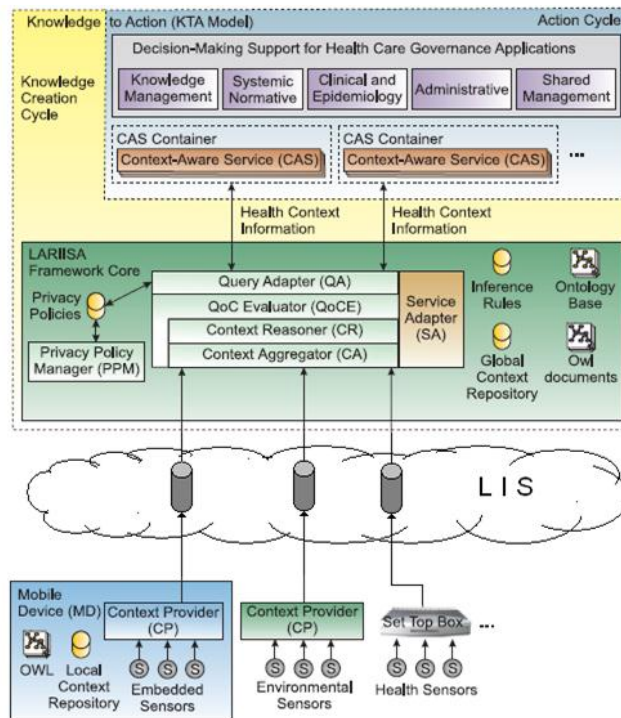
Knowledge to Action (KTA Model)

Action Cycle

Decision-Making Support for Health Care Governance Applications

Knowledge Management

Systemic Normative

Clinical and Epidemiology

Administrative

Shared Management

Knowledge Creation Cycle

CAS Container

Context-Aware Service (CAS)

CAS Container

Context-Aware Service (CAS)

...

Health Context Information

Health Context Information

LARIISA Framework Core

Privacy Policies

Privacy Policy Manager (PPM)

Query Adapter (QA)

QoC Evaluator (QoCE)

Context Reasoner (CR)

Context Aggregator (CA)

Service Adapter (SA)

Inference Rules

Ontology Base

Global Context Repository

Owl documents

L I S

Mobile Device (MD)

Context Provider (CP)

OWL

Local Context Repository

S S S

Embedded Sensors

Context Provider (CP)

S S S

Environmental Sensors

Set Top Box

...

S S S

Health Sensors